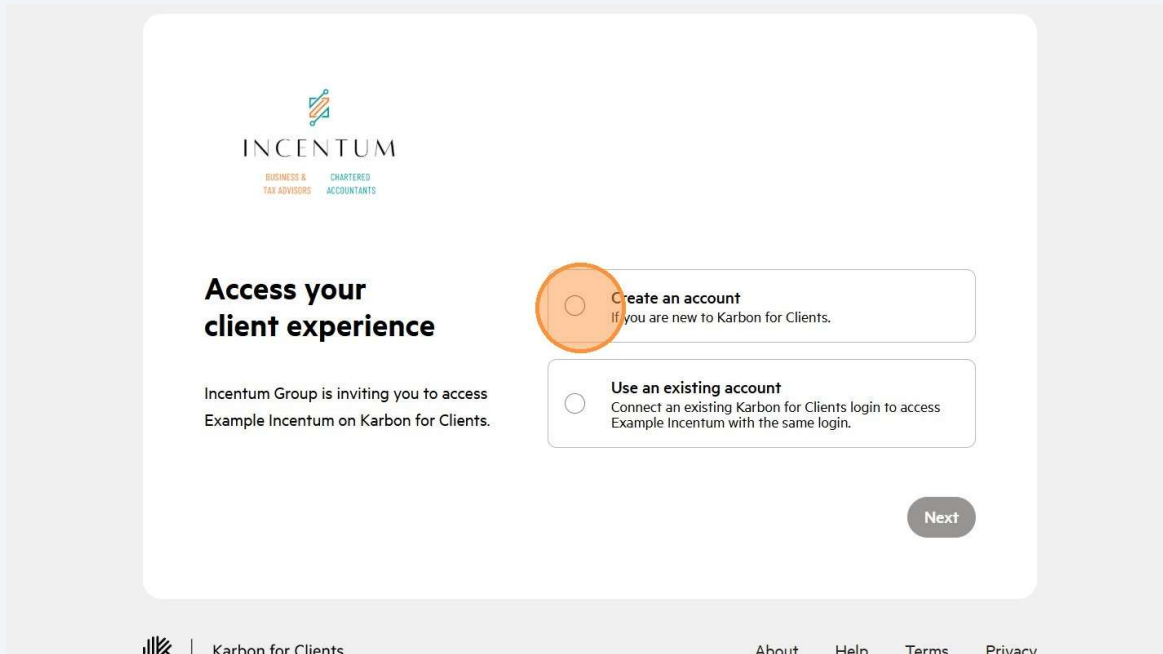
INCENTUM

BUSINESS & TAX ADVISORS

CHARTERED ACCOUNTANTS

Access your client experience

Incentum Group is inviting you to access Example Incentum on Karbon for Clients.

Create an account
If you are new to Karbon for Clients.

Use an existing account
Connect an existing Karbon for Clients login to access Example Incentum with the same login.

Next

Karbon for Clients

About Help Terms Privacy